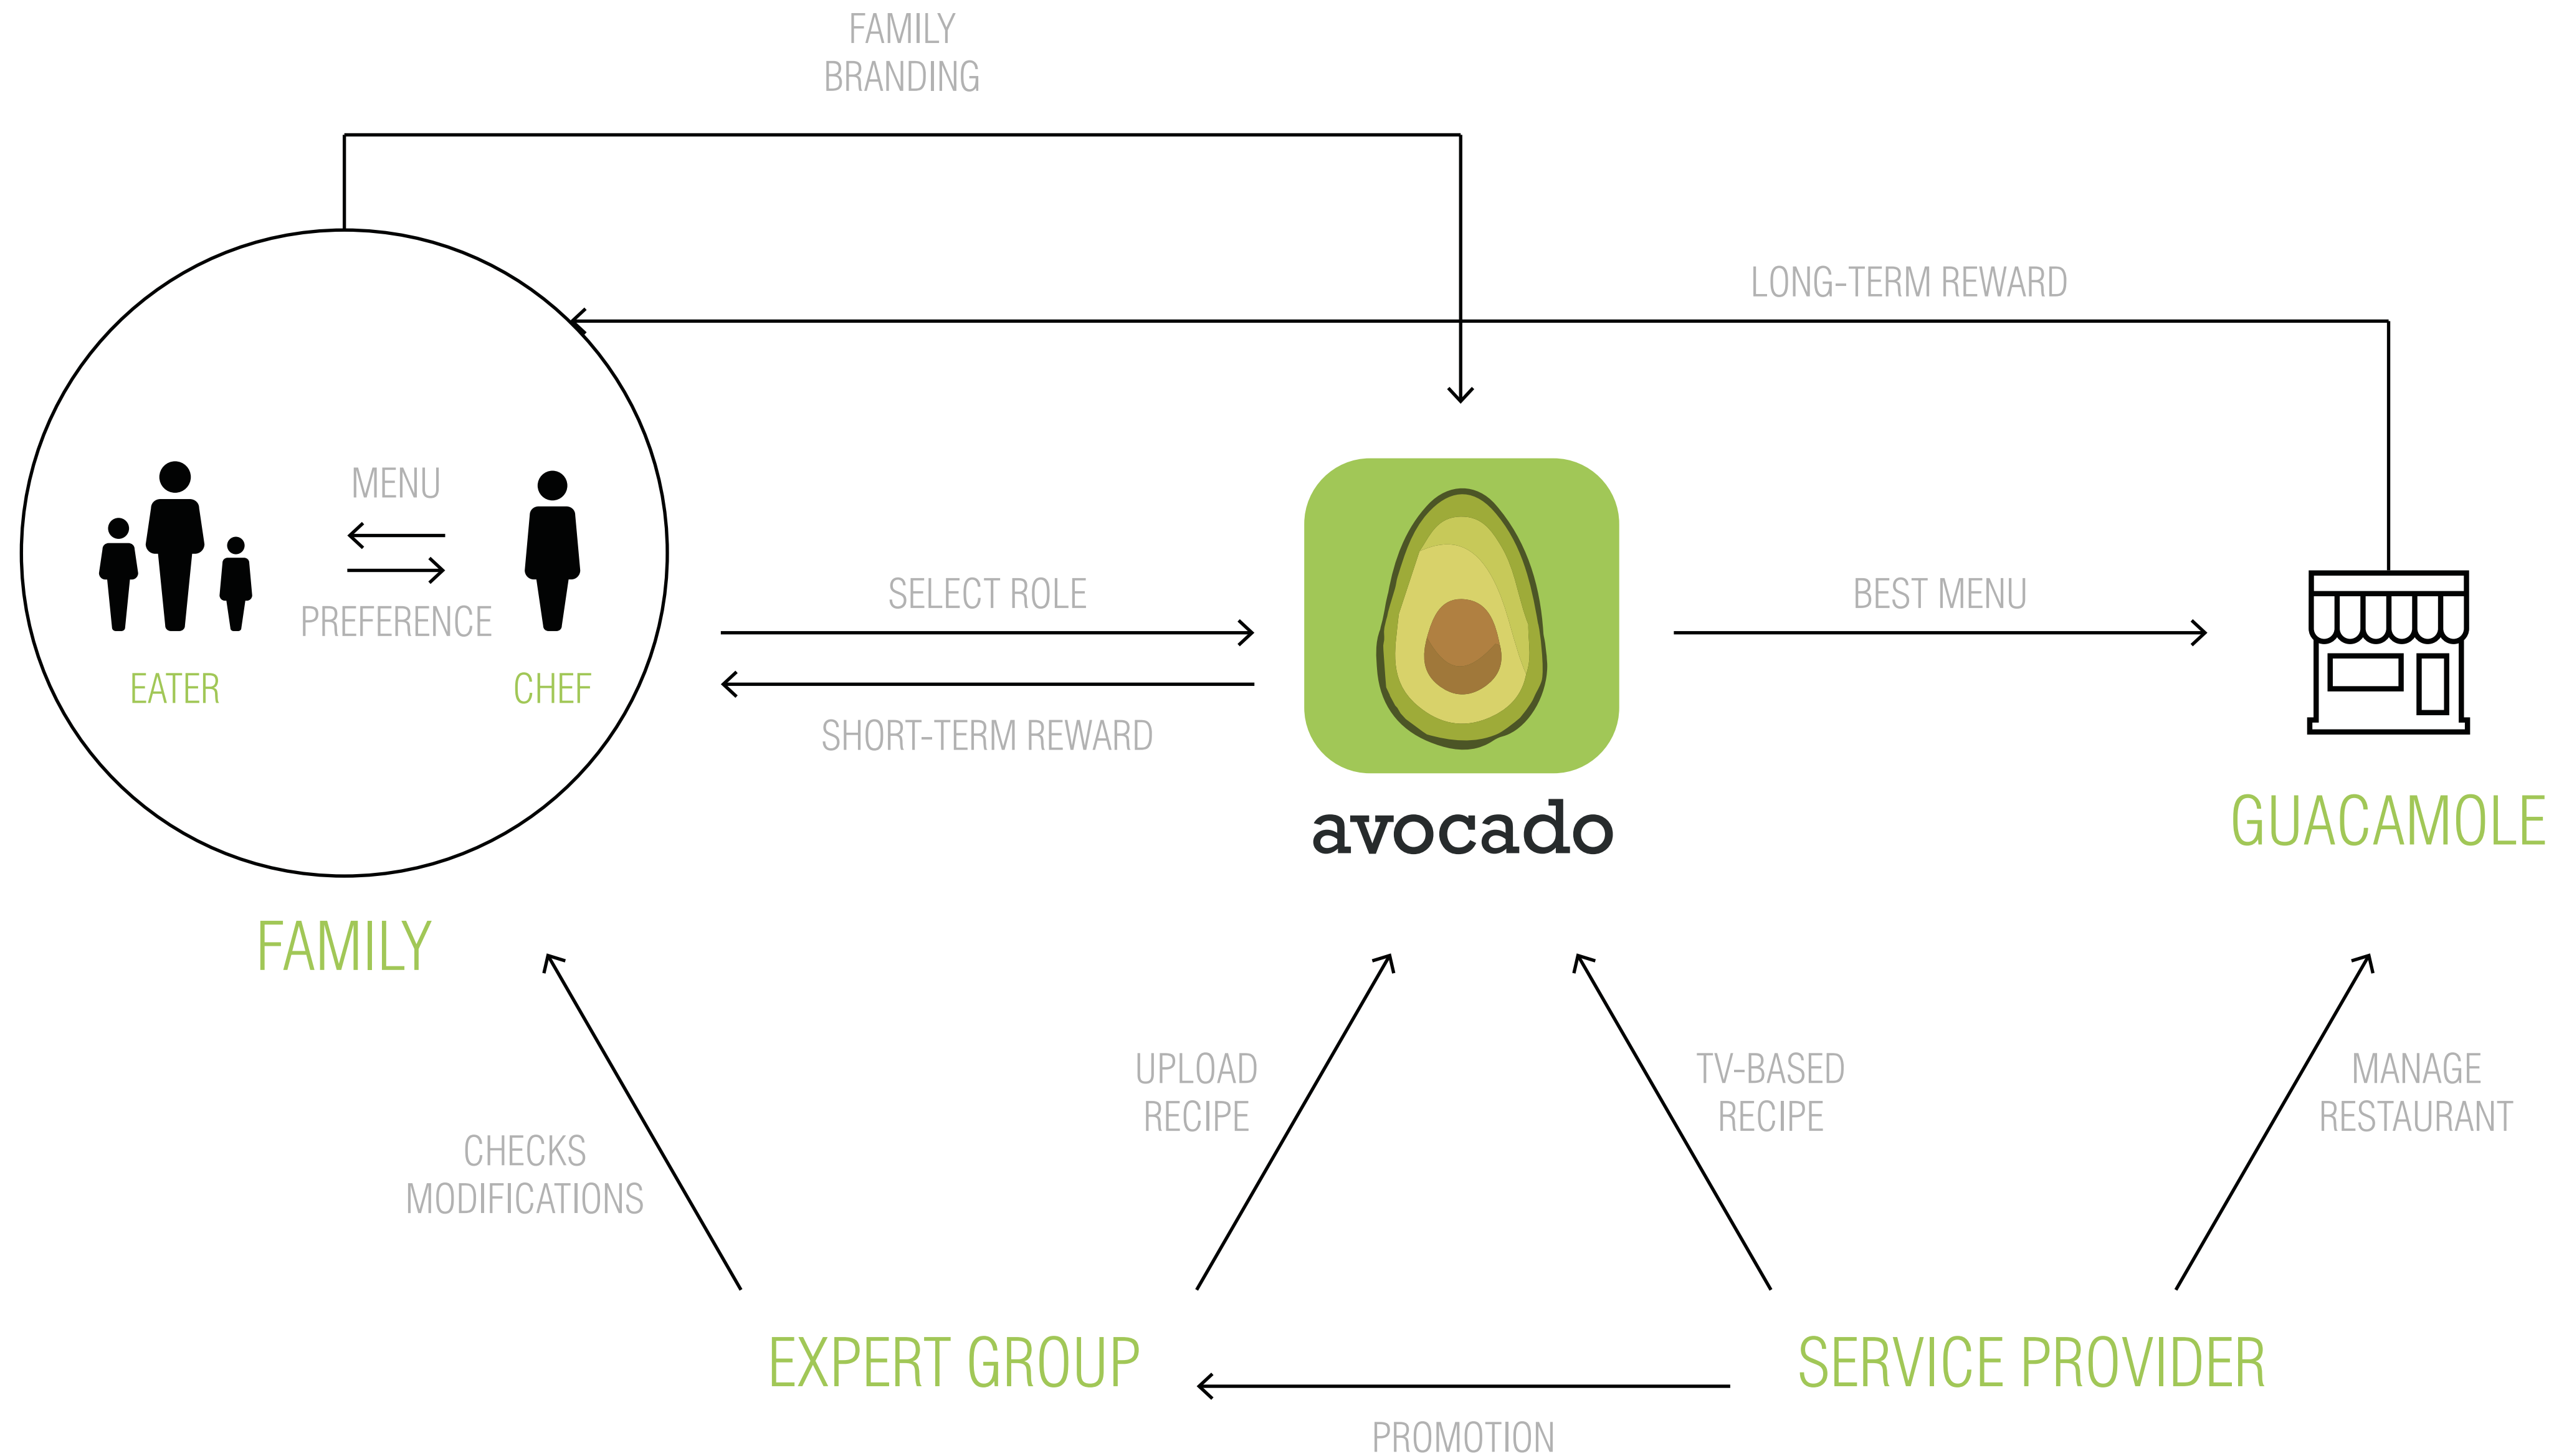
FAMILY BRANDING

LONG-TERM REWARD

MENU

PREFERENCE

EATER

CHEF

SELECT ROLE

SHORT-TERM REWARD

BEST MENU

avocado

GUACAMOLE

FAMILY

CHECKS MODIFICATIONS

UPLOAD RECIPE

TV-BASED RECIPE

MANAGE RESTAURANT

EXPERT GROUP

SERVICE PROVIDER

PROMOTION